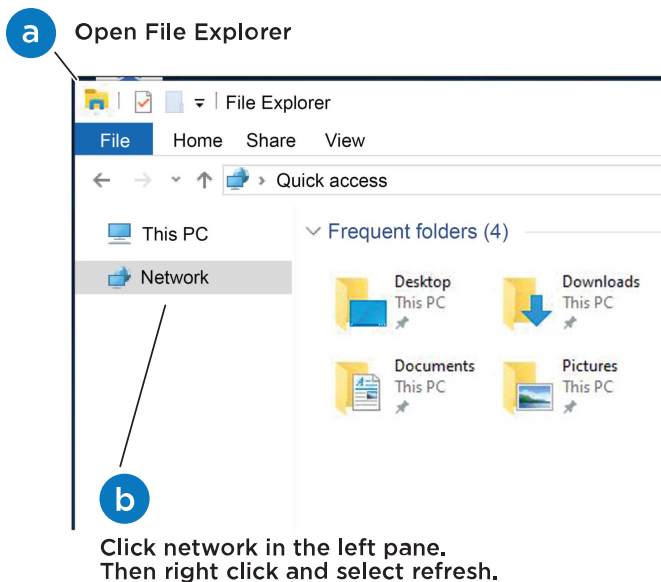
a

Open File Explorer

File Explorer

File Home Share View

Quick access

This PC

Network

Frequent folders (4)

Desktop
This PC

Downloads
This PC

Documents
This PC

Pictures
This PC

b

Click network in the left pane.
Then right click and select refresh.